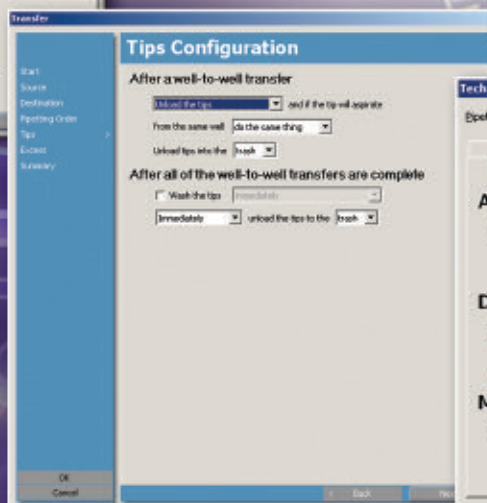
Transfer

Start
Source
Destination
Pipetting Order
Tips >
Extract
Summary

OK
Cancel

Tips Configuration

After a well-to-well transfer

Unload the tips | and if the tip will aspirate

from the same well | do the same thing

Unload tips into the | trash

After all of the well-to-well transfers are complete

Wash the tips | Immediately

Immediately | unload the tips to the | trash

< Back

Nex

Tech

Pipet

A

D

M